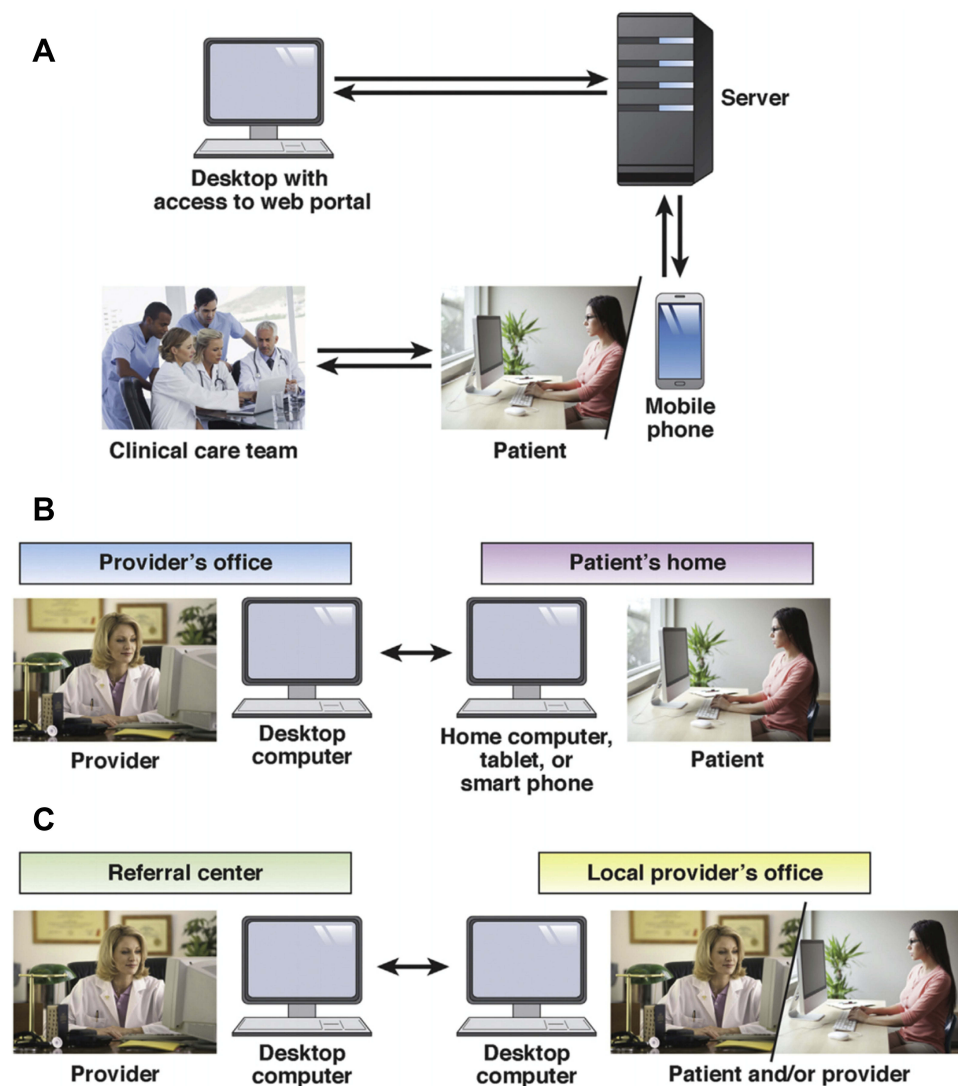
A

Desktop with access to web portal

Server

Clinical care team

Patient

Mobile phone

B

Provider's office

Patient's home

Provider

Desktop computer

Home computer, tablet, or smart phone

Patient

C

Referral center

Local provider's office

Provider

Desktop computer

Desktop computer

Patient and/or provider